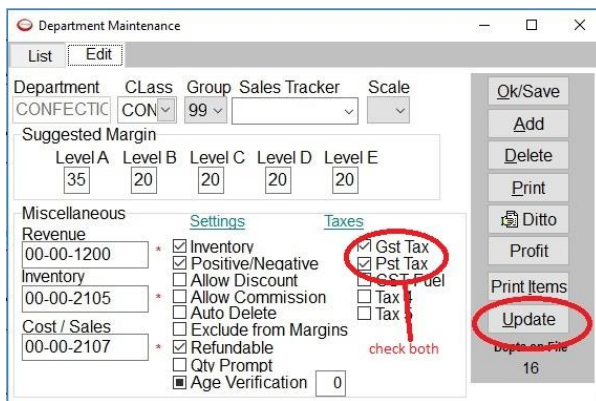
Department Maintenance

List Edit

Department CLass Group Sales Tracker Scale

CONFECTIC CON 99

Suggested Margin

Level A Level B Level C Level D Level E

35 20 20 20 20

Miscellaneous

Settings Taxes

Revenue

00-00-1200 *

Inventory

00-00-2105 *

Cost / Sales

00-00-2107 *

☑ Inventory
☑ Positive/Negative
☐ Allow Discount
☐ Allow Commission
☐ Auto Delete
☐ Exclude from Margins
☑ Refundable
☐ Qty Prompt
■ Age Verification 0

☑ Gst Tax
☑ Pst Tax
☐ GST Fuel
☐ Tax 4
☐ Tax 5

check both

Ok/Save
Add
Delete
Print
Ditto
Profit
Print Items
Update

Depts on File
16